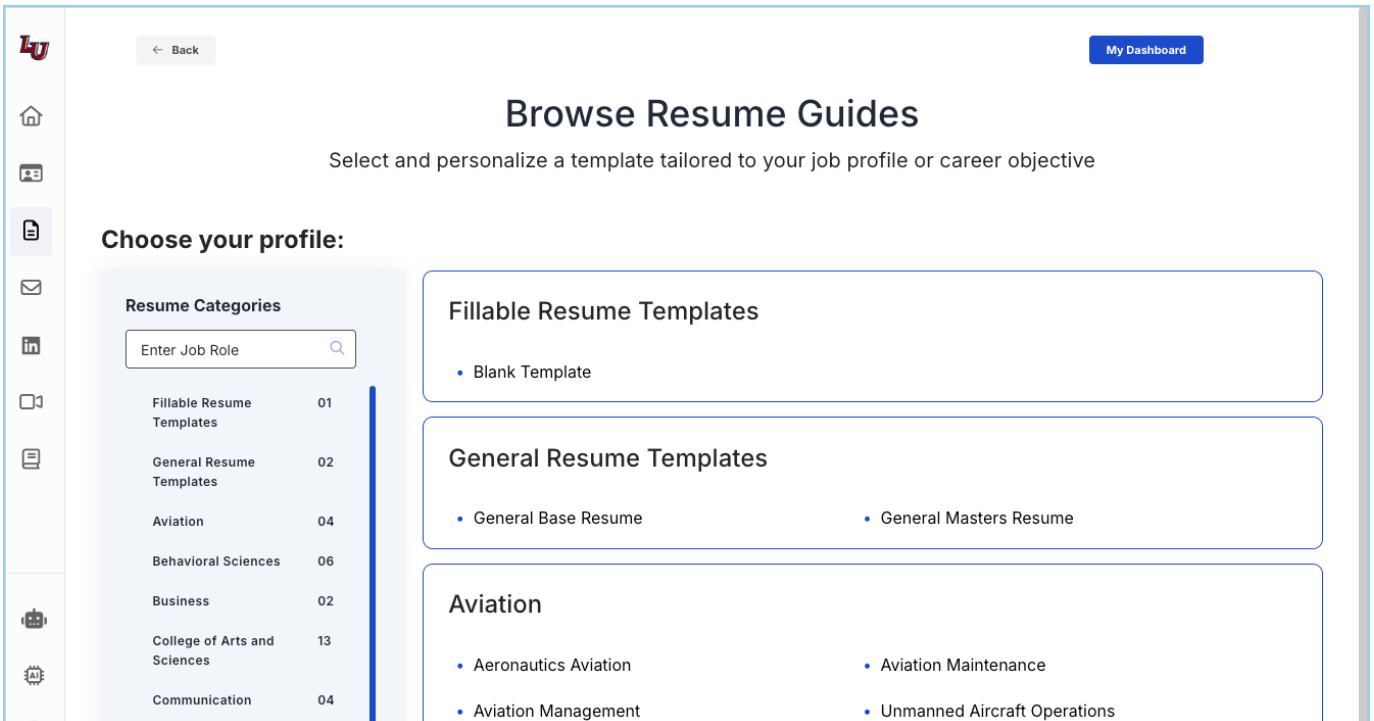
LU

← Back

My Dashboard

Browse Resume Guides

Select and personalize a template tailored to your job profile or career objective

Choose your profile:

Resume Categories

Enter Job Role

| | |
|---|---|
| Fillable Resume Templates | 01 |
| General Resume Templates | 02 |
| Aviation | 04 |
| Behavioral Sciences | 06 |
| Business | 02 |
| College of Arts and Sciences | 13 |
| Communication | 04 |

Fillable Resume Templates

• Blank Template

General Resume Templates

• General Base Resume
• General Masters Resume

Aviation

• Aeronautics Aviation
• Aviation Maintenance
• Aviation Management
• Unmanned Aircraft Operations